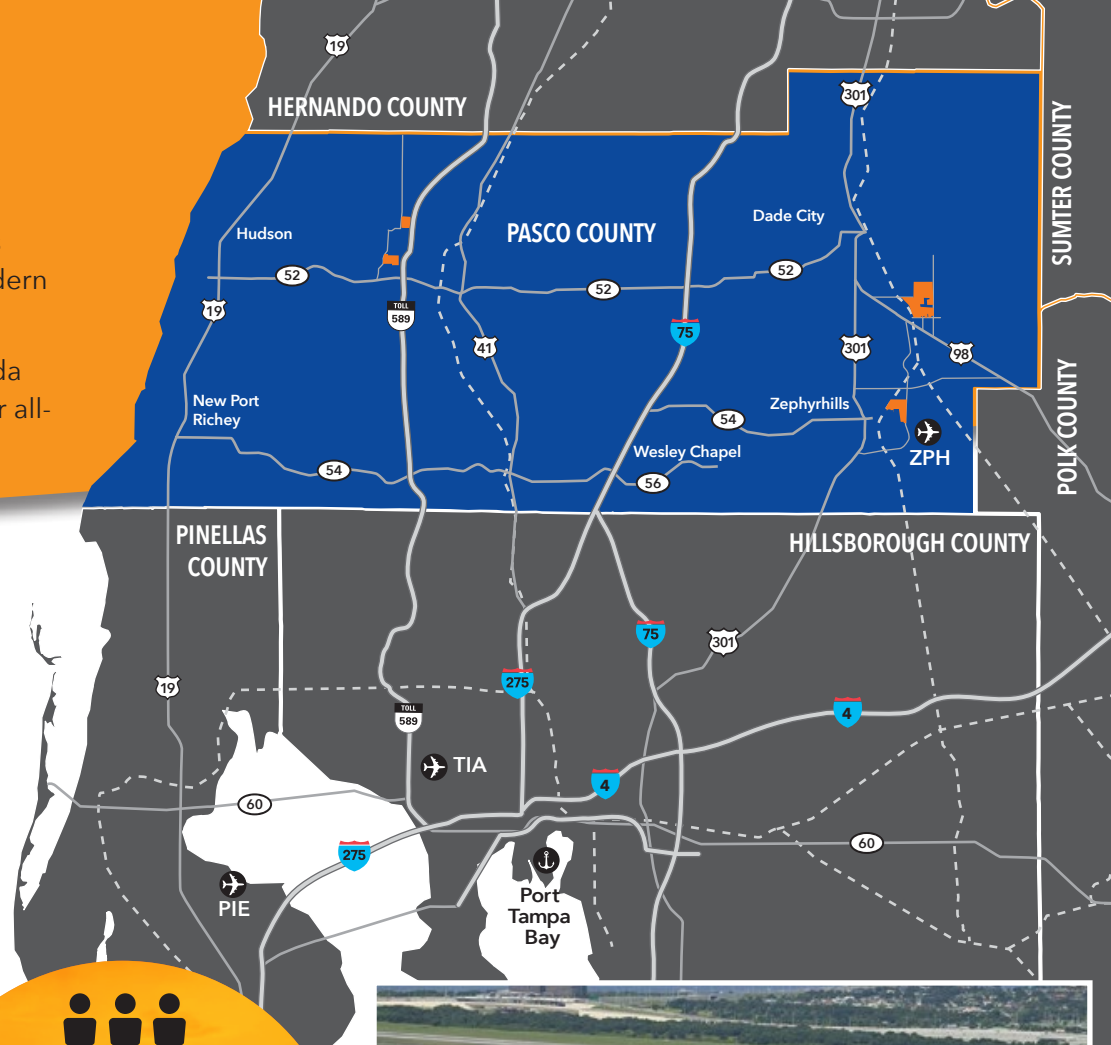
dern
da
r all-

19
HERNANDO COUNTY
301
SUMTER COUNTY
PASCO COUNTY
Hudson
Dade City
52
52
52
19
TOLL 589
41
75
301
98
POLK COUNTY
New Port Richey
54
Zephyrhills
Wesley Chapel
54
56
ZPH
PINELLAS COUNTY
HILLSBOROUGH COUNTY
75
301
19
275
4
TOLL 589
TIA
4
60
60
275
PIE
Port Tampa Bay